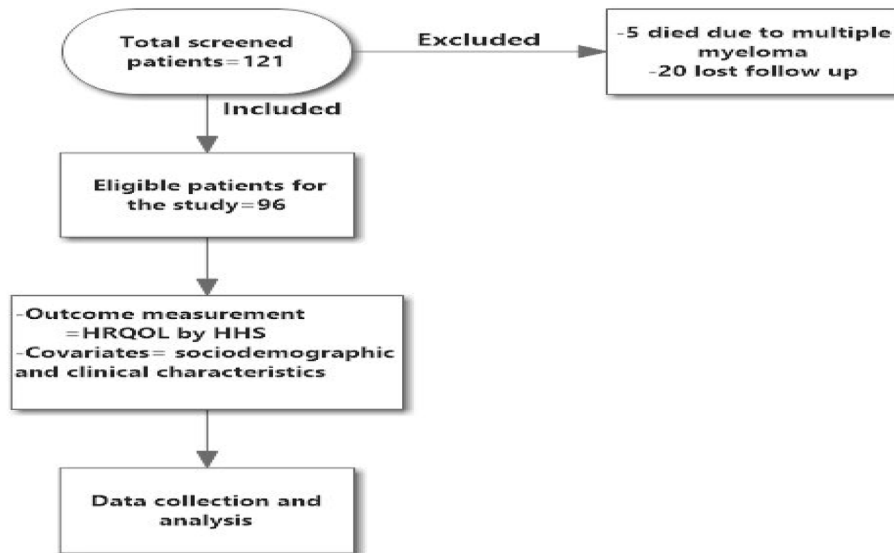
Total screened patients=121

Excluded

-5 died due to multiple myeloma
-20 lost follow up

Included

Eligible patients for the study=96

-Outcome measurement =HRQOL by HHS
-Covariates= sociodemographic and clinical characteristics

Data collection and analysis